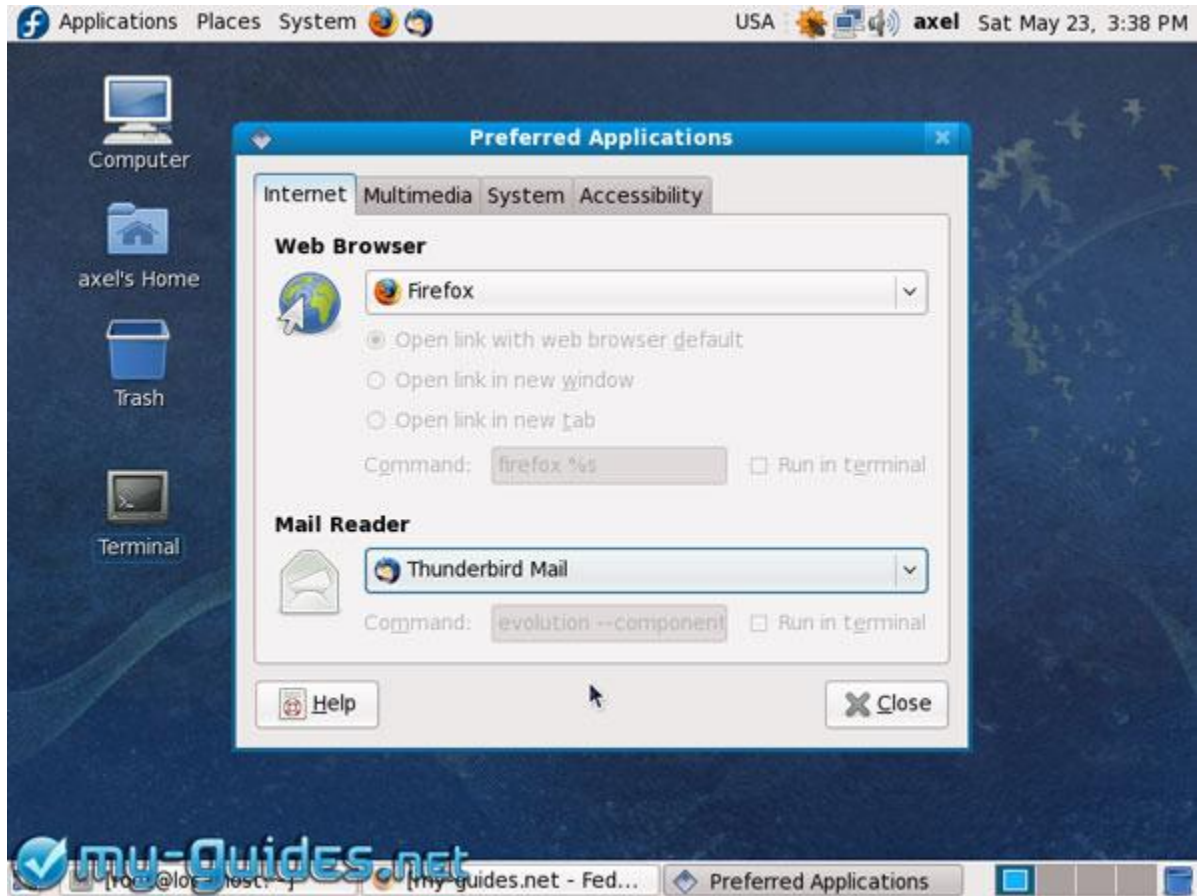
Applications Places System

USA axel Sat May 23, 3:38 PM

Computer

axel's Home

Trash

Terminal

Preferred Applications

Internet | Multimedia | System | Accessibility

Web Browser

Firefox

Open link with web browser default

Open link in new window

Open link in new tab

Command: firefox %s

Run in terminal

Mail Reader

Thunderbird Mail

Command: evolution --component

Run in terminal

Help

Close

my-guides.net

[ro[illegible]@lo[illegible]host:~]

[my-guides.net - Fed...

Preferred Applications